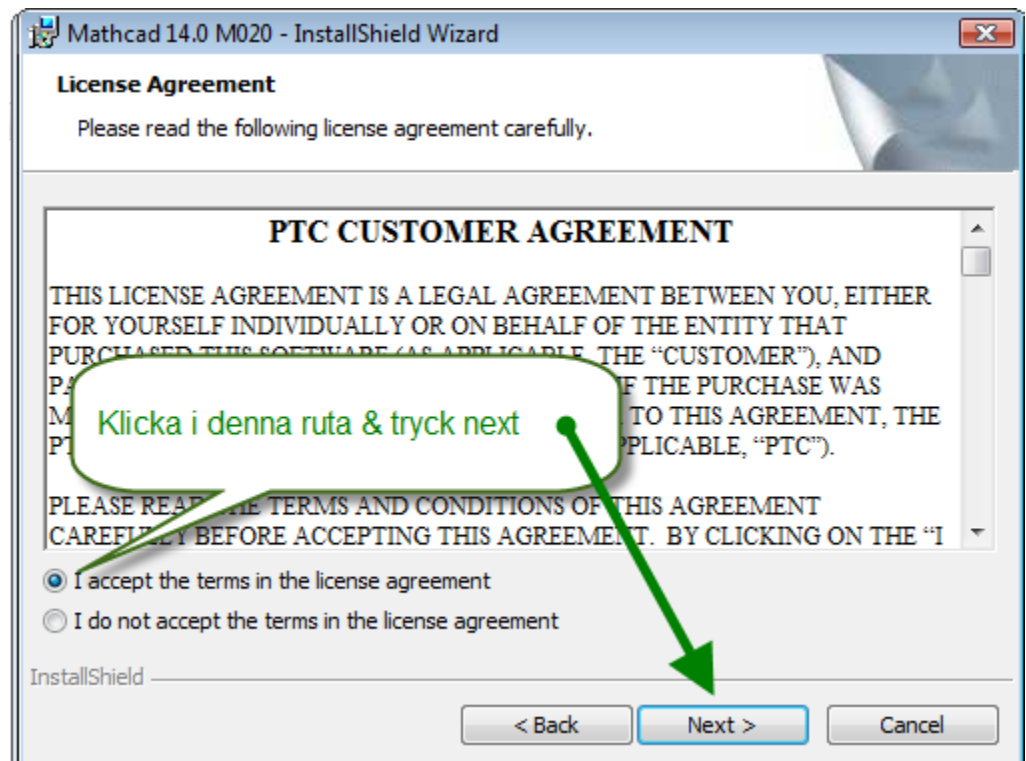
Mathcad 14.0 M020 - InstallShield Wizard

License Agreement

Please read the following license agreement carefully.

PTC CUSTOMER AGREEMENT

THIS LICENSE AGREEMENT IS A LEGAL AGREEMENT BETWEEN YOU, EITHER FOR YOURSELF INDIVIDUALLY OR ON BEHALF OF THE ENTITY THAT PURCHASED THIS SOFTWARE (AS APPLICABLE, THE "CUSTOMER"), AND PA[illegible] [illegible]F THE PURCHASE WAS M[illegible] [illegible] TO THIS AGREEMENT, THE PT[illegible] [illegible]PPLICABLE, "PTC").

Klicka i denna ruta & tryck next

PLEASE REA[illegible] THE TERMS AND CONDITIONS OF THIS AGREEMENT CAREF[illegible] BEFORE ACCEPTING THIS AGREEMENT. BY CLICKING ON THE "I

I accept the terms in the license agreement

I do not accept the terms in the license agreement

InstallShield

< Back

Next >

Cancel